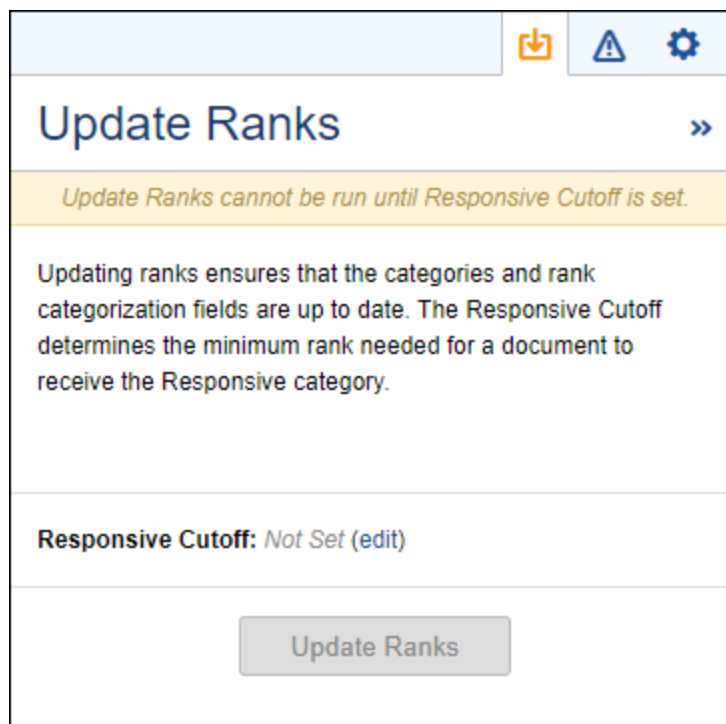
Update Ranks

»

Update Ranks cannot be run until Responsive Cutoff is set.

Updating ranks ensures that the categories and rank categorization fields are up to date. The Responsive Cutoff determines the minimum rank needed for a document to receive the Responsive category.

Responsive Cutoff: Not Set (edit)

Update Ranks